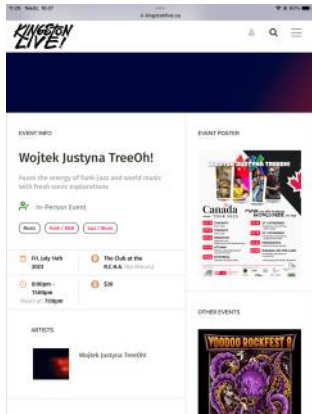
KINGSTON LIVE!

EVENT INFO

Wojtek Justyna TreeOh!

Fuses the energy of funk-jazz and world music with fresh sonic explorations

In-Person Event

Music | Funk / R&B | Jazz / Blues

Fri, July 14th 2023

The Club at the R.C.H.A.

8:00pm - 11:00pm
Doors at: 7:00pm

$30

ARTISTS

Wojtek Justyna TreeOh!

EVENT POSTER

Canada

OTHER EVENTS

VOODOO ROCKFEST 8